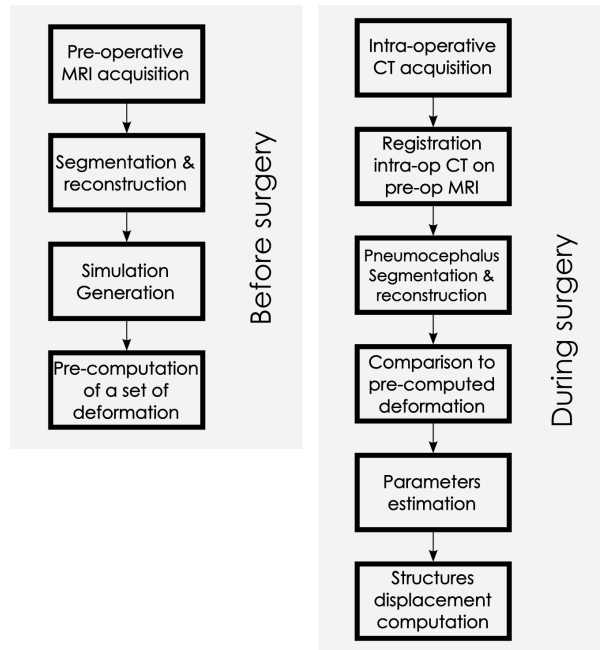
Pre-operative MRI acquisition

Segmentation & reconstruction

Simulation Generation

Pre-computation of a set of deformation

Before surgery

Intra-operative CT acquisition

Registration intra-op CT on pre-op MRI

Pneumocephalus Segmentation & reconstruction

Comparison to pre-computed deformation

Parameters estimation

Structures displacement computation

During surgery